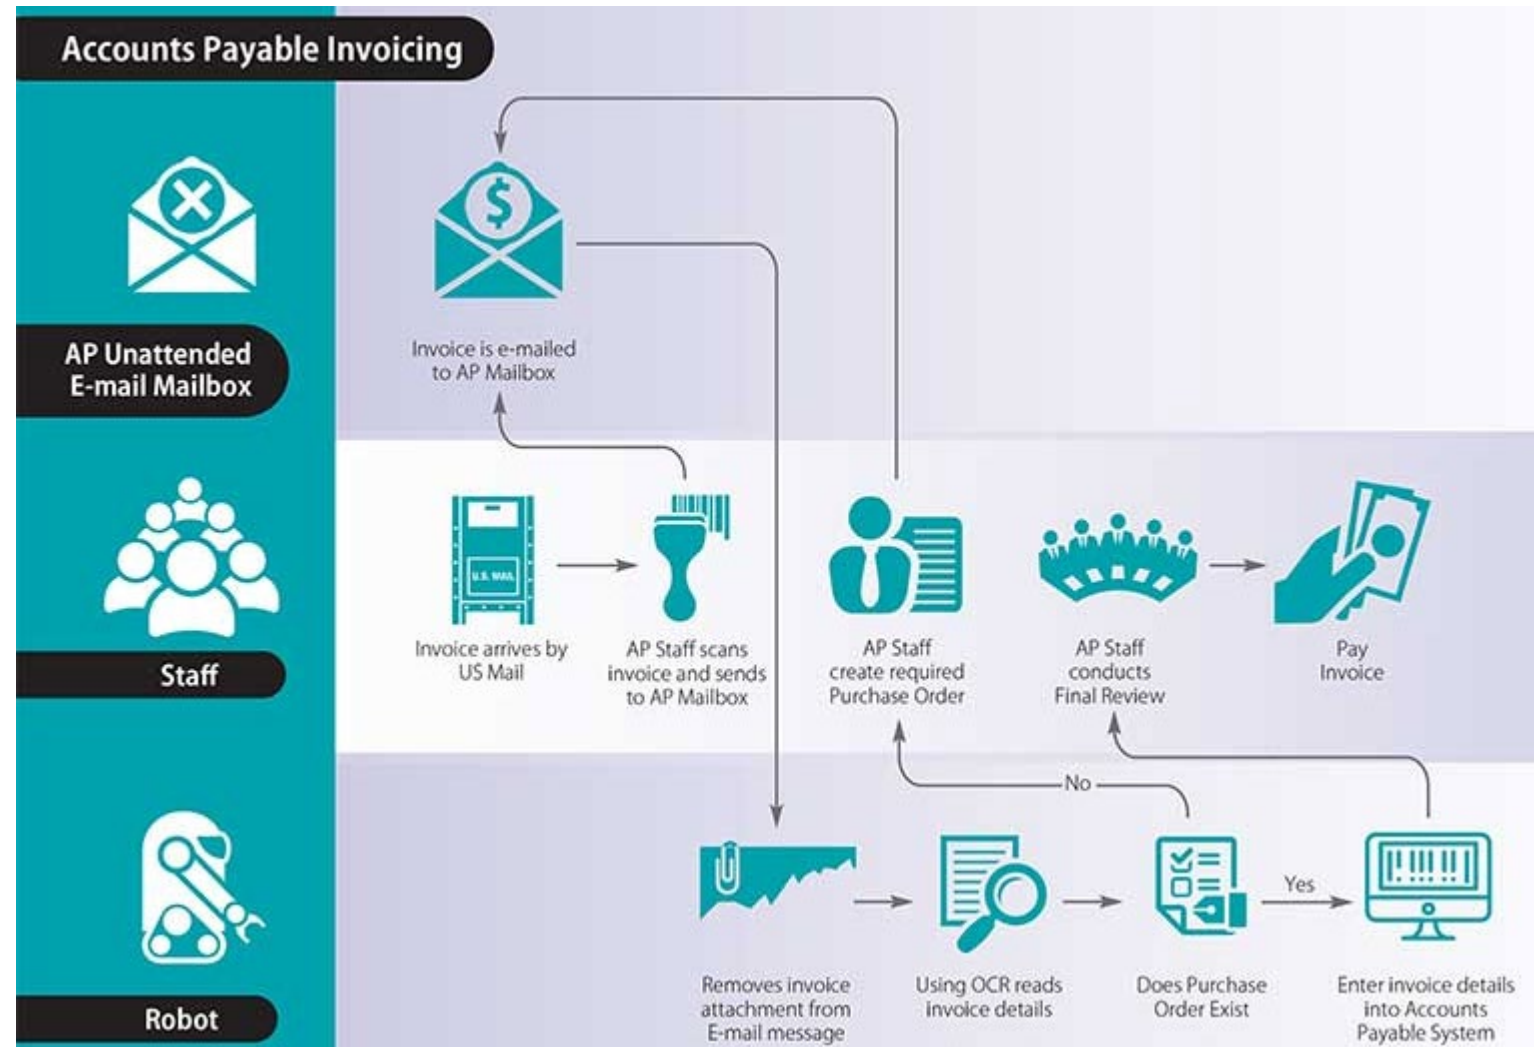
Accounts Payable Invoicing

AP Unattended E-mail Mailbox

Invoice is e-mailed to AP Mailbox

Staff

U.S. MAIL

Invoice arrives by US Mail

AP Staff scans invoice and sends to AP Mailbox

AP Staff create required Purchase Order

AP Staff conducts Final Review

Pay Invoice

No

Robot

Removes invoice attachment from E-mail message

Using OCR reads invoice details

Does Purchase Order Exist

Yes

Enter invoice details into Accounts Payable System